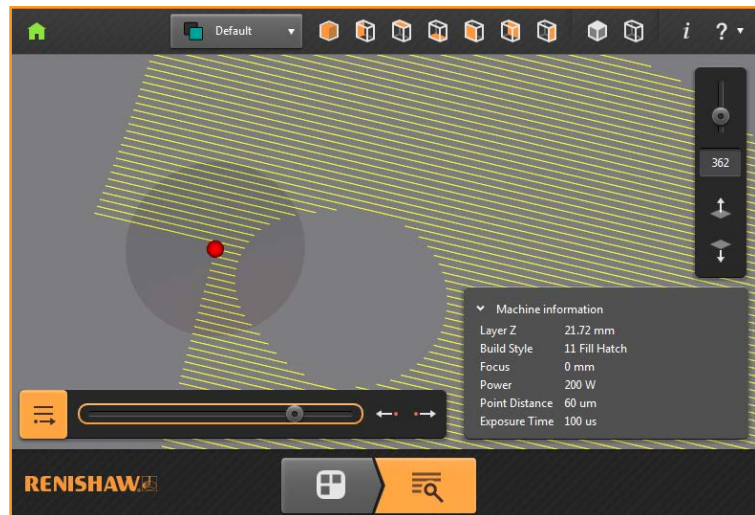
Default

i ?

362

Machine information

| Layer Z | 21.72 mm |
|---|---|
| Build Style | 11 Fill Hatch |
| Focus | 0 mm |
| Power | 200 W |
| Point Distance | 60 um |
| Exposure Time | 100 us |

RENISHAW